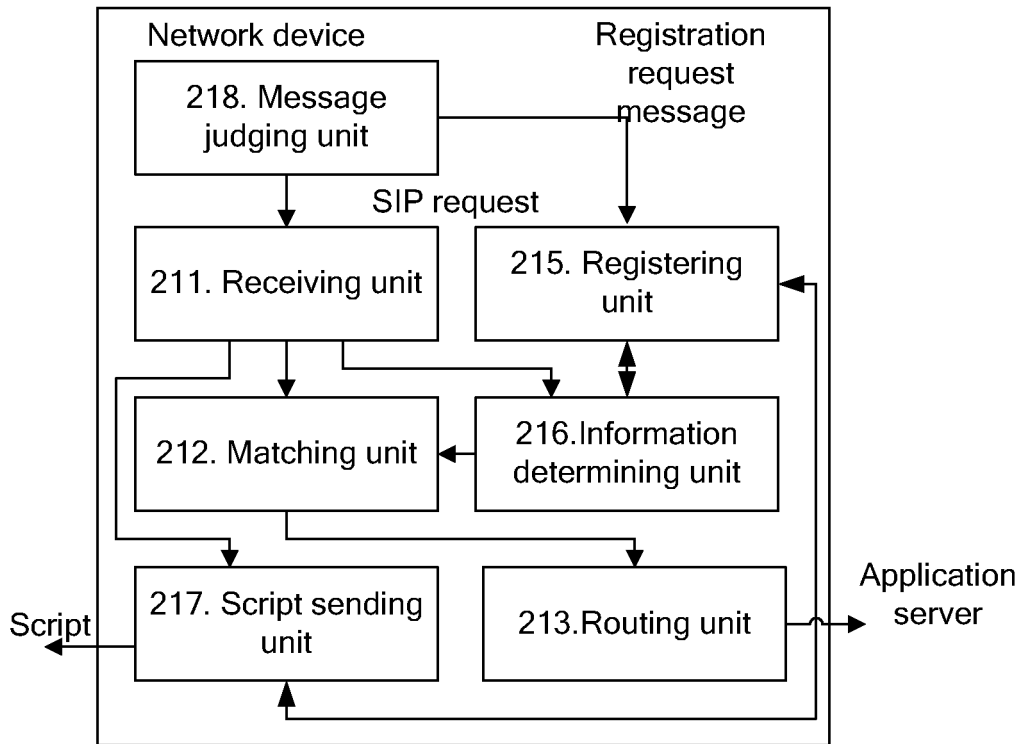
Network device

Registration request message

218. Message judging unit

SIP request

211. Receiving unit

215. Registering unit

212. Matching unit

216.Information determining unit

Application server

Script

217. Script sending unit

213.Routing unit